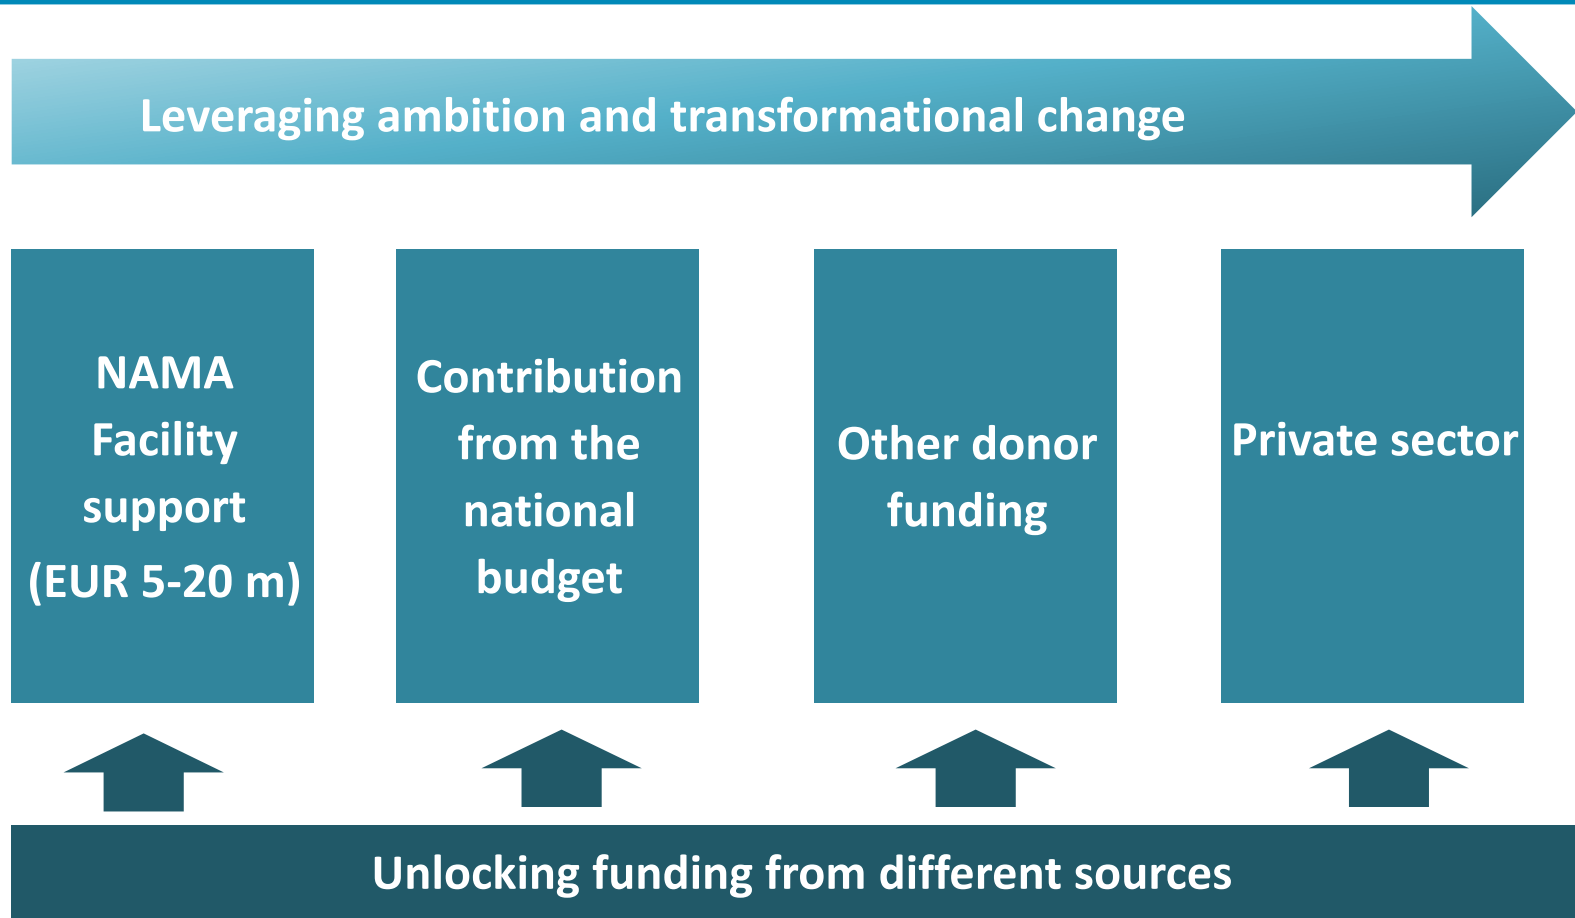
Leveraging ambition and transformational change

NAMA Facility support (EUR 5-20 m)

Contribution from the national budget

Other donor funding

Private sector

Unlocking funding from different sources